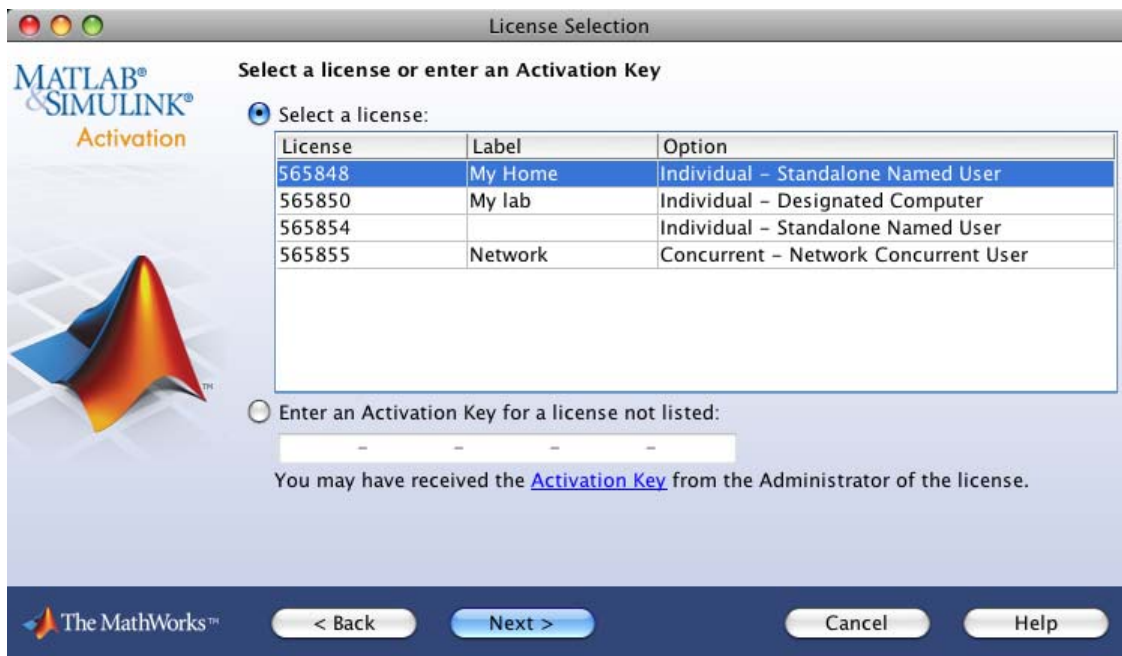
License Selection

MATLAB®
&SIMULINK®
Activation

Select a license or enter an Activation Key

Select a license:

| License | Label | Option |
|---|---|---|
| 565848 | My Home | Individual – Standalone Named User |
| 565850 | My lab | Individual – Designated Computer |
| 565854 | | Individual – Standalone Named User |
| 565855 | Network | Concurrent – Network Concurrent User |

Enter an Activation Key for a license not listed:

- - - -

You may have received the Activation Key from the Administrator of the license.

The MathWorks™

< Back

Next >

Cancel

Help